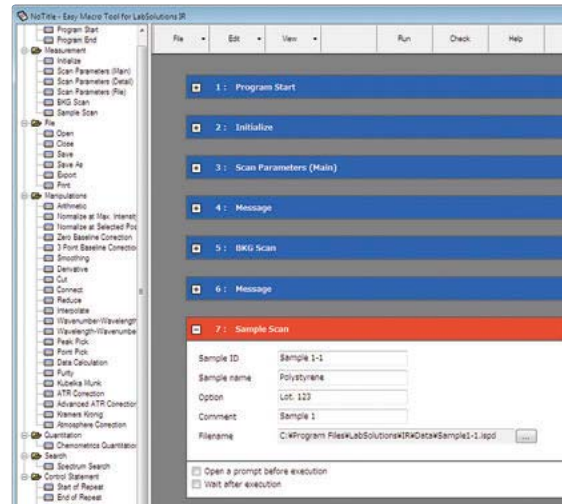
NoTitle - Easy Macro Tool for LabSolutions IR

Program Start
Program End
Measurement
Initialize
Scan Parameters (Main)
Scan Parameters (Detail)
Scan Parameters (File)
BKG Scan
Sample Scan
File
Open
Close
Save
Save As
Export
Print
Manipulations
Arithmetic
Normalize at Max. Intensit
Normalize at Selected Pos
Zero Baseline Correction
3 Point Baseline Correctio
Smoothing
Derivative
Cut
Connect
Reduce
Interpolate
Wavenumber-Wavelength
Wavelength-Wavenumbe
Peak Pick
Point Pick
Data Calculation
Purity
Kubelka Munk
ATR Correction
Advanced ATR Correction
Kramers Kronig
Atmosphere Correction
Quantitation
Chemometrics Quantitatio
Search
Spectrum Search
Control Statement
Start of Repeat
End of Repeat

File
Edit
View
Run
Check
Help

1 : Program Start
2 : Initialize
3 : Scan Parameters (Main)
4 : Message
5 : BKG Scan
6 : Message
7 : Sample Scan

Sample ID Sample 1-1
Sample name Polystyrene
Option Lot. 123
Comment Sample 1
Filename C:¥Program Files¥LabSolutions¥IR¥Data¥Sample1-1.ispd ...

Open a prompt before execution
Wait after execution